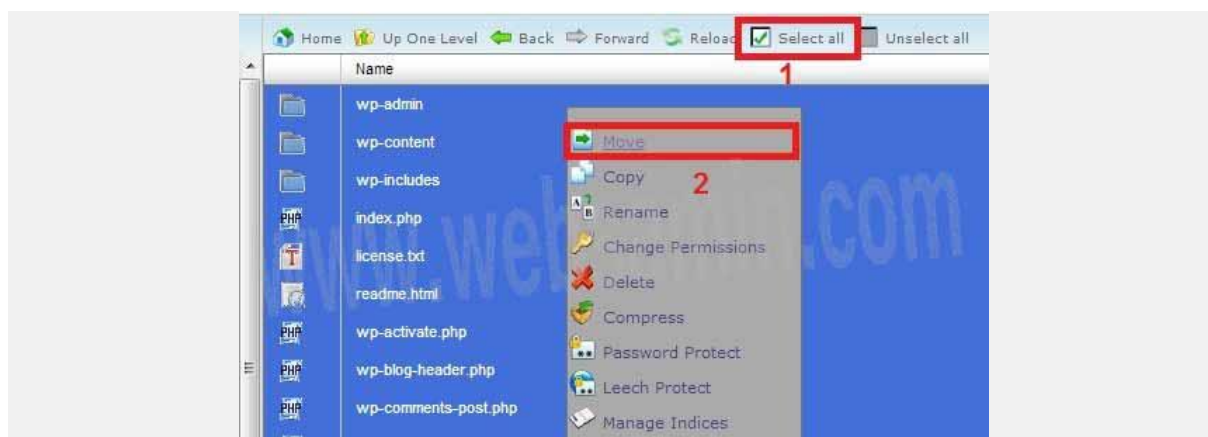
Home Up One Level Back Forward Reload Select all Unselect all

1

Name

wp-admin

wp-content

wp-includes

index.php

license.txt

readme.html

wp-activate.php

wp-blog-header.php

wp-comments-post.php

Move

Copy

2

Rename

Change Permissions

Delete

Compress

Password Protect

Leech Protect

Manage Indices

www.web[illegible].com